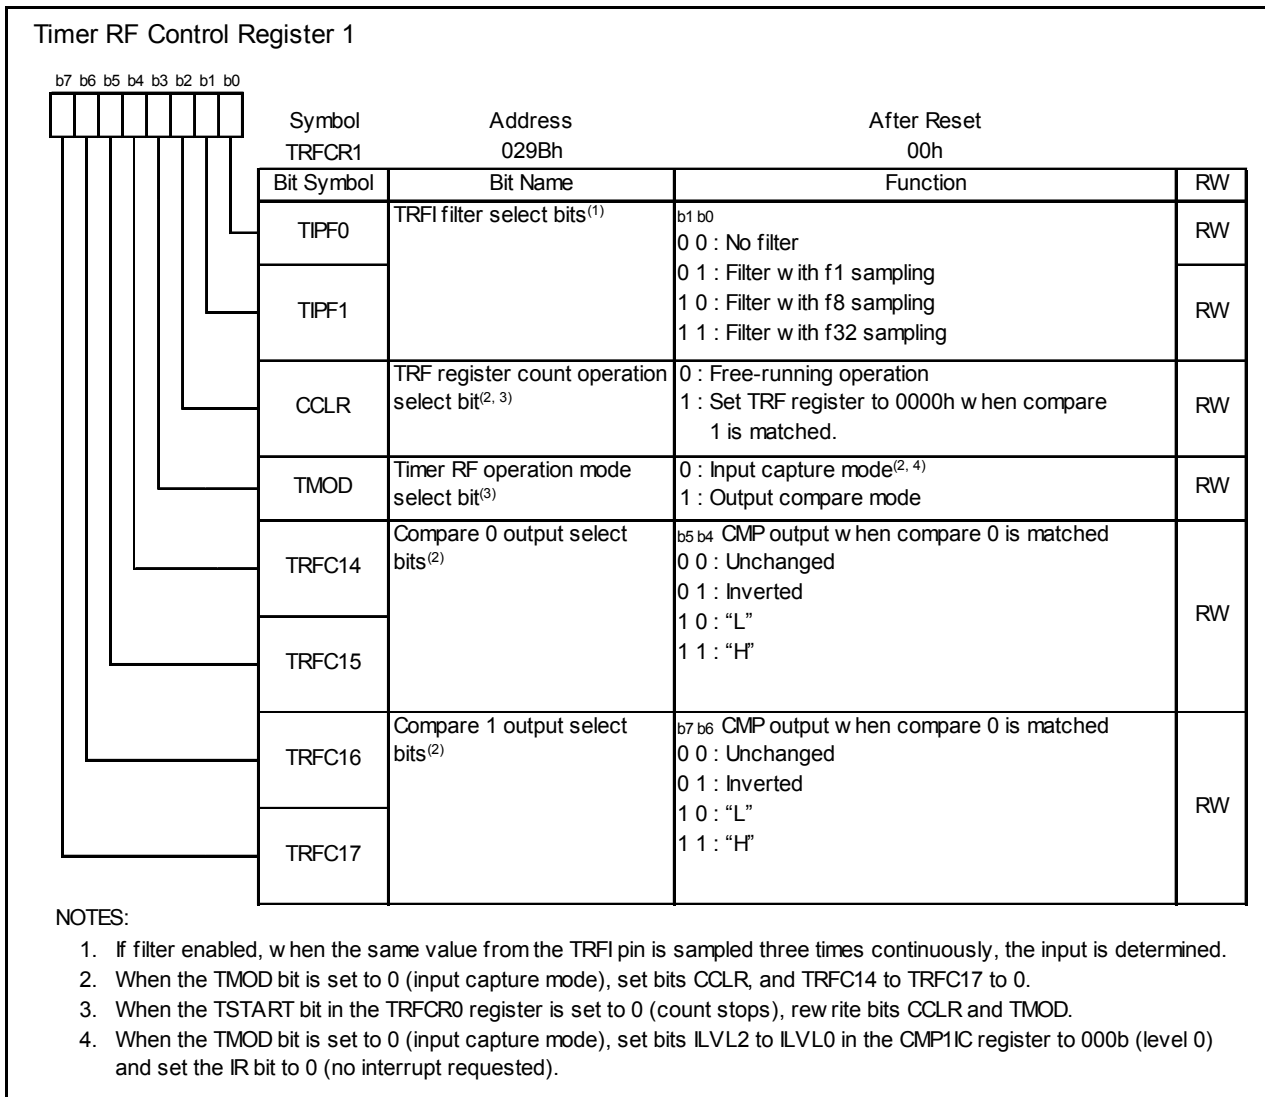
Timer RF Control Register 1

b7 b6 b5 b4 b3 b2 b1 b0

| Symbol | Address | After Reset |
|---|---|---|
| TRFCR1 | 029Bh | 00h |

| Bit Symbol | Bit Name | Function | RW |
|---|---|---|---|
| TIPF0 | TRFI filter select bits$^{(1)}$ | b1 b0<br>0 0 : No filter | RW |
| TIPF1 | | 0 1 : Filter w ith f1 sampling<br>1 0 : Filter w ith f8 sampling<br>1 1 : Filter w ith f32 sampling | RW |
| CCLR | TRF register count operation select bit$^{(2, 3)}$ | 0 : Free-running operation<br>1 : Set TRF register to 0000h w hen compare 1 is matched. | RW |
| TMOD | Timer RF operation mode select bit$^{(3)}$ | 0 : Input capture mode$^{(2, 4)}$<br>1 : Output compare mode | RW |
| TRFC14 | Compare 0 output select bits$^{(2)}$ | b5 b4 CMP output w hen compare 0 is matched<br>0 0 : Unchanged<br>0 1 : Inverted<br>1 0 : “L”<br>1 1 : “H” | RW |
| TRFC15 | | | |
| TRFC16 | Compare 1 output select bits$^{(2)}$ | b7 b6 CMP output w hen compare 0 is matched<br>0 0 : Unchanged<br>0 1 : Inverted<br>1 0 : “L”<br>1 1 : “H” | RW |
| TRFC17 | | | |

NOTES:
1. If filter enabled, w hen the same value from the TRFI pin is sampled three times continuously, the input is determined.
2. When the TMOD bit is set to 0 (input capture mode), set bits CCLR, and TRFC14 to TRFC17 to 0.
3. When the TSTART bit in the TRFCR0 register is set to 0 (count stops), rew rite bits CCLR and TMOD.
4. When the TMOD bit is set to 0 (input capture mode), set bits ILVL2 to ILVL0 in the CMP1IC register to 000b (level 0) and set the IR bit to 0 (no interrupt requested).